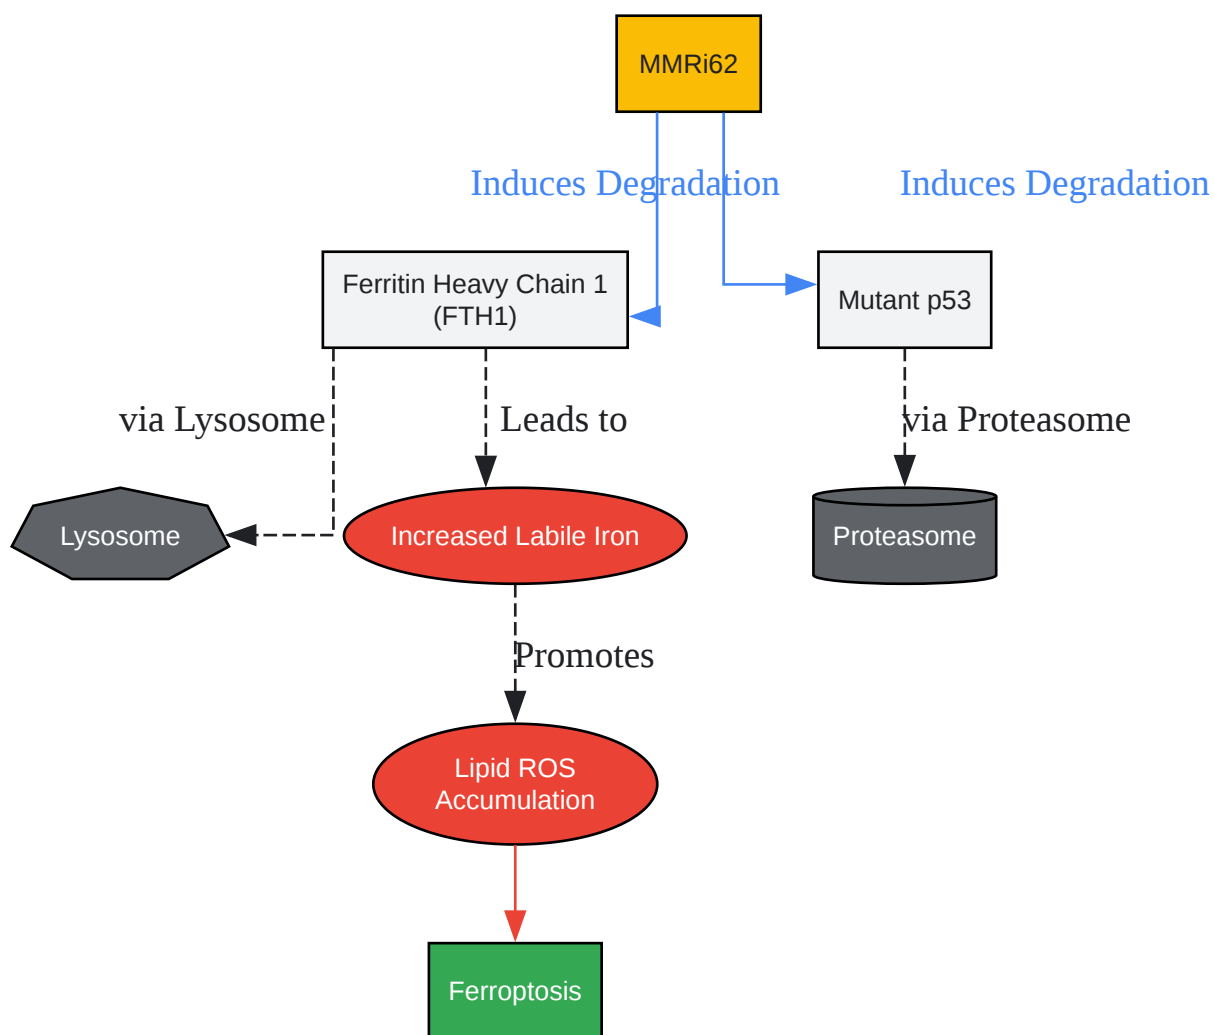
MMRi62

Induces Degradation

Induces Degradation

Ferritin Heavy Chain 1 (FTH1)

Mutant p53

via Lysosome

Leads to

via Proteasome

Lysosome

Increased Labile Iron

Proteasome

Promotes

Lipid ROS Accumulation

Ferroptosis